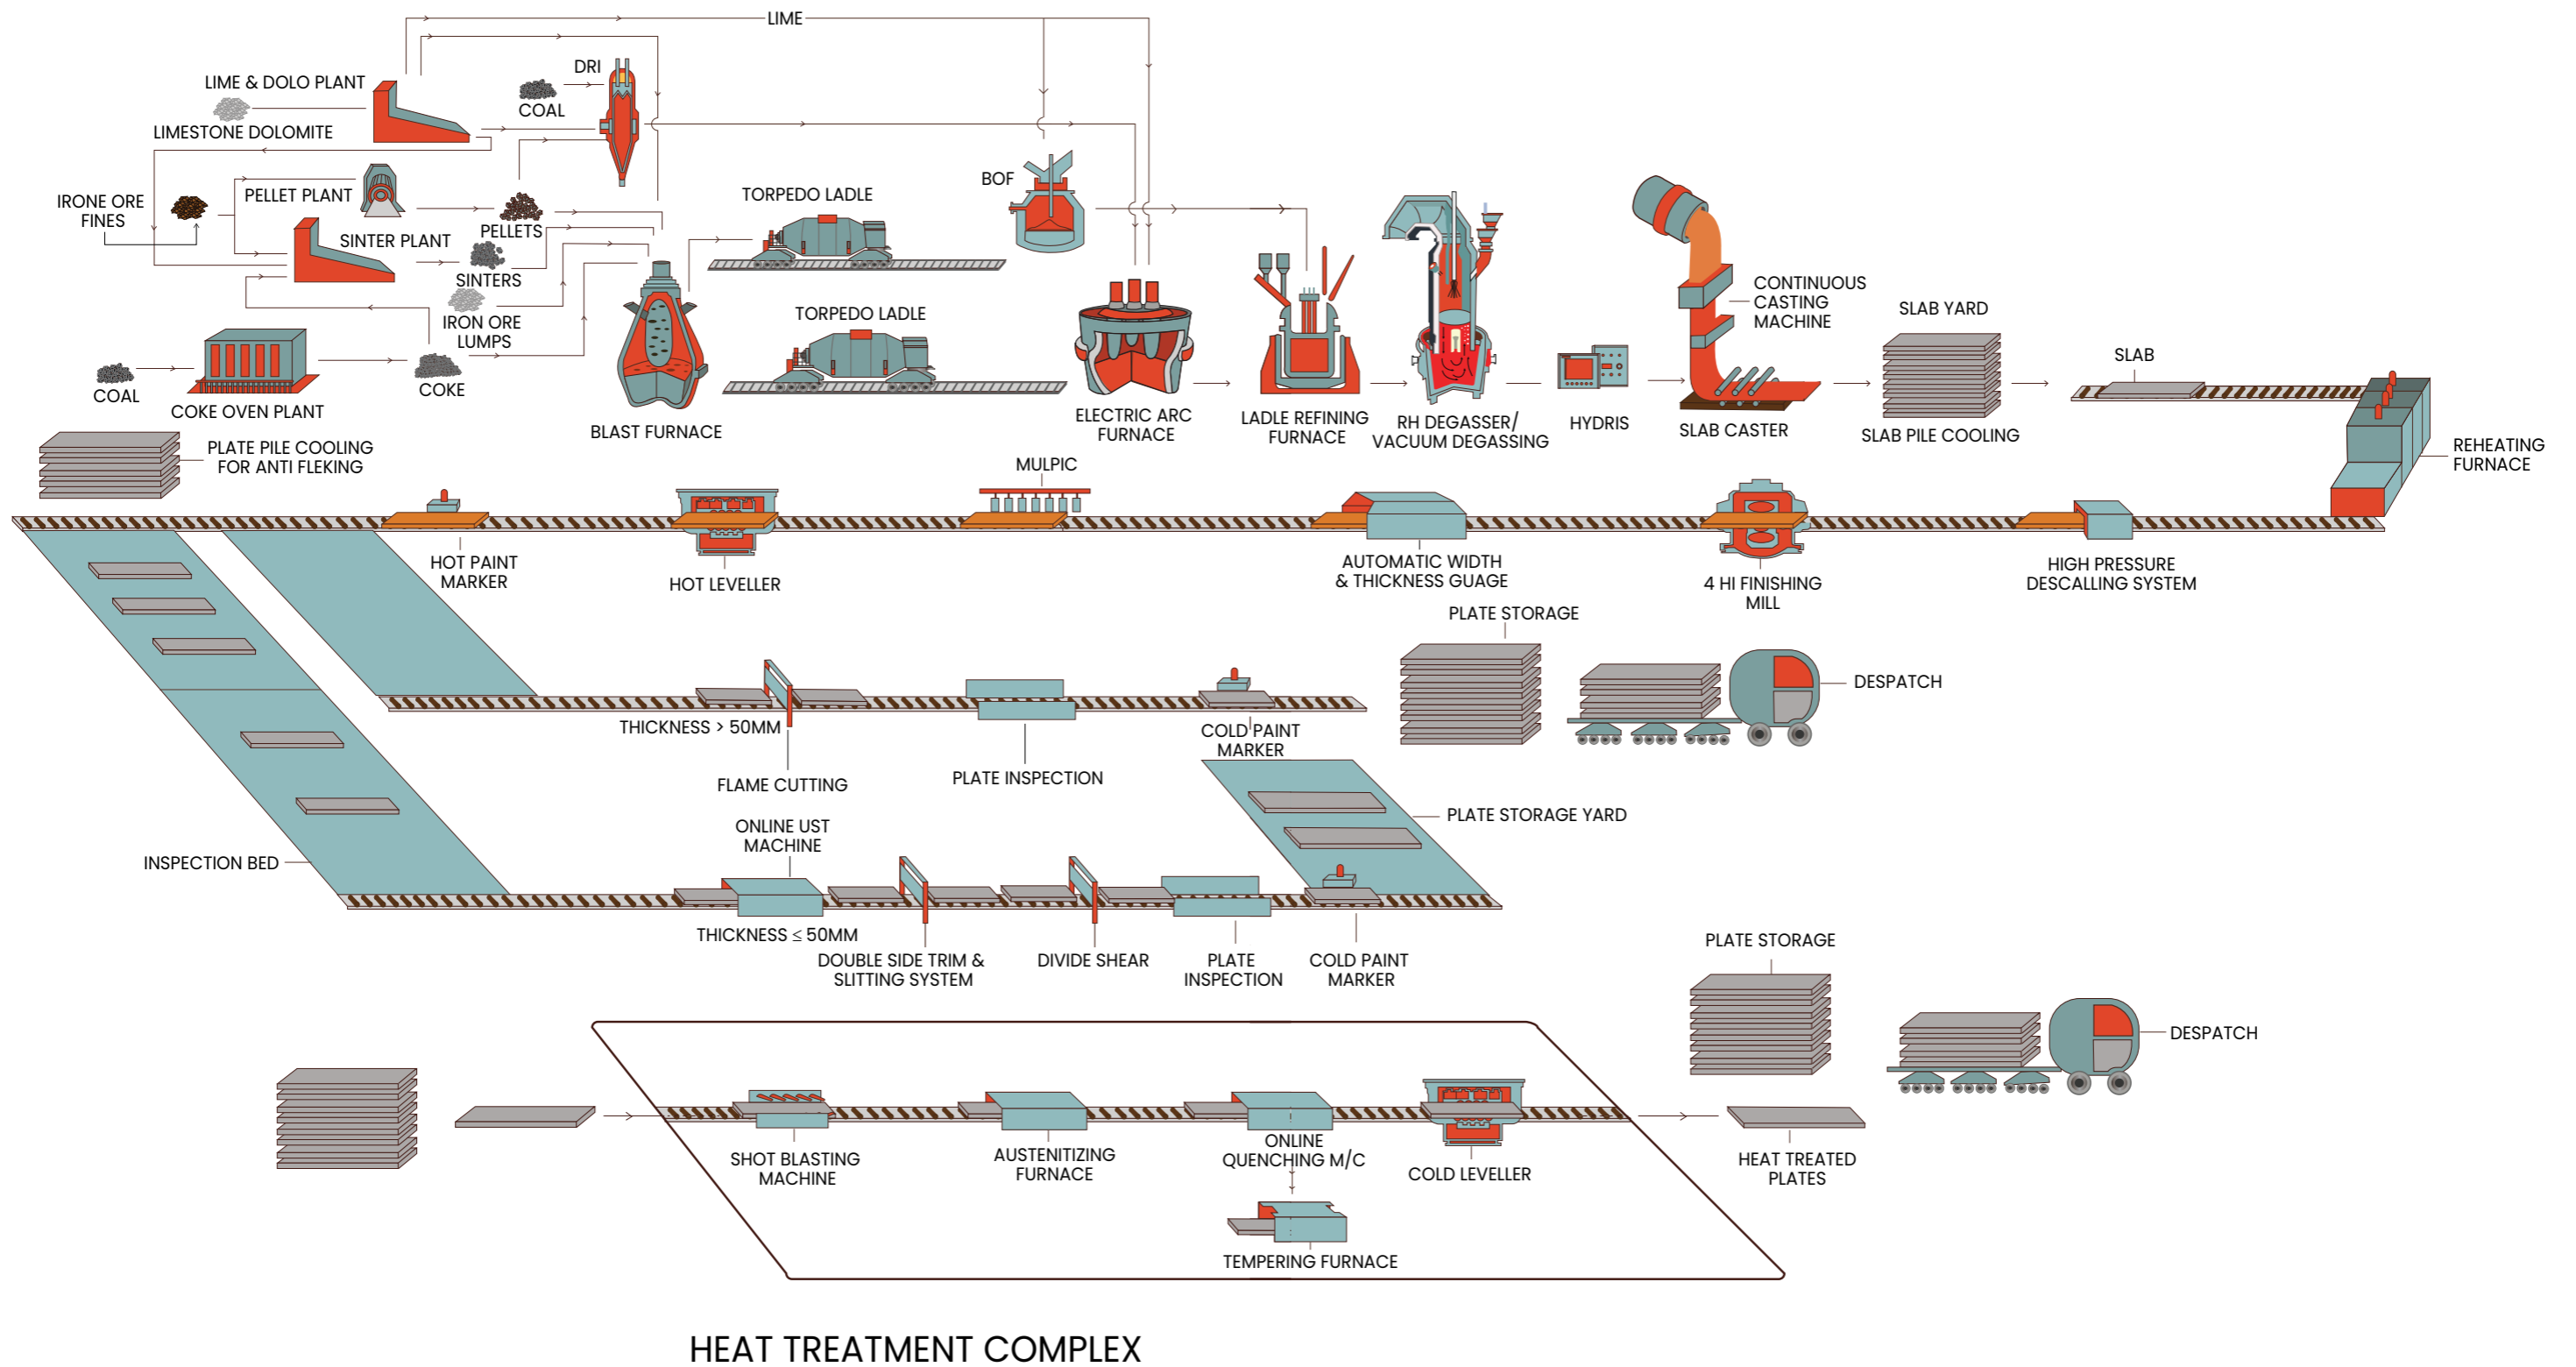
LIME
LIME & DOLO PLANT
DRI
COAL
LIMESTONE DOLOMITE
IRONE ORE FINES
PELLET PLANT
PELLETS
SINTER PLANT
SINTERS
IRON ORE LUMPS
COAL
COKE OVEN PLANT
COKE
BLAST FURNACE
TORPEDO LADLE
TORPEDO LADLE
BOF
ELECTRIC ARC FURNACE
LADLE REFINING FURNACE
RH DEGASSER/ VACUUM DEGASSING
HYDRIS
CONTINUOUS CASTING MACHINE
SLAB CASTER
SLAB YARD
SLAB PILE COOLING
SLAB
REHEATING FURNACE
PLATE PILE COOLING FOR ANTI FLEKING
HOT PAINT MARKER
HOT LEVELLER
MULPIC
AUTOMATIC WIDTH & THICKNESS GUAGE
4 HI FINISHING MILL
HIGH PRESSURE DESCALLING SYSTEM
PLATE STORAGE
DESPATCH
THICKNESS > 50MM
FLAME CUTTING
PLATE INSPECTION
COLD PAINT MARKER
PLATE STORAGE YARD
INSPECTION BED
ONLINE UST MACHINE
THICKNESS ≤ 50MM
DOUBLE SIDE TRIM & SLITTING SYSTEM
DIVIDE SHEAR
PLATE INSPECTION
COLD PAINT MARKER
PLATE STORAGE
DESPATCH
SHOT BLASTING MACHINE
AUSTENITIZING FURNACE
ONLINE QUENCHING M/C
COLD LEVELLER
HEAT TREATED PLATES
TEMPERING FURNACE
HEAT TREATMENT COMPLEX